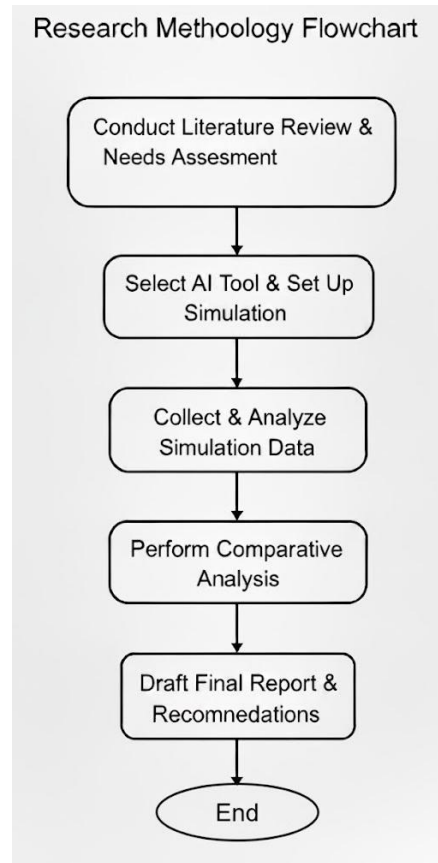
Research Methoology Flowchart

Conduct Literature Review & Needs Assesment

Select AI Tool & Set Up Simulation

Collect & Analyze Simulation Data

Perform Comparative Analysis

Draft Final Report & Recomendations

End